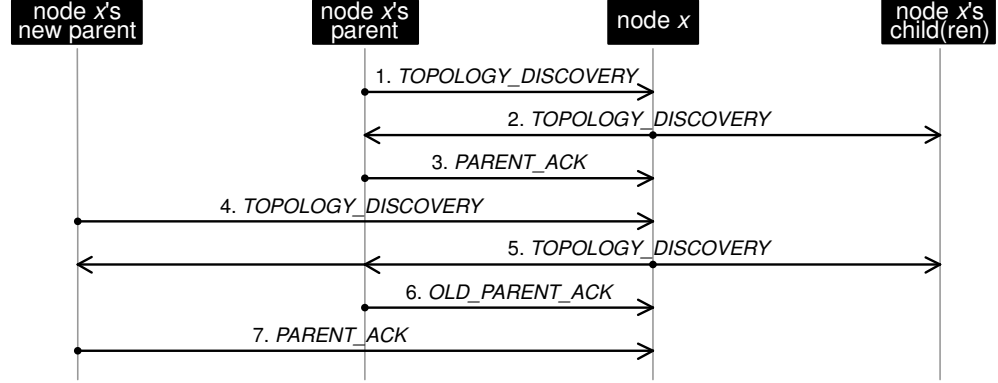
node x's new parent

node x's parent

node x

node x's child(ren)

1. TOPOLOGY_DISCOVERY

2. TOPOLOGY_DISCOVERY

3. PARENT_ACK

4. TOPOLOGY_DISCOVERY

5. TOPOLOGY_DISCOVERY

6. OLD_PARENT_ACK

7. PARENT_ACK